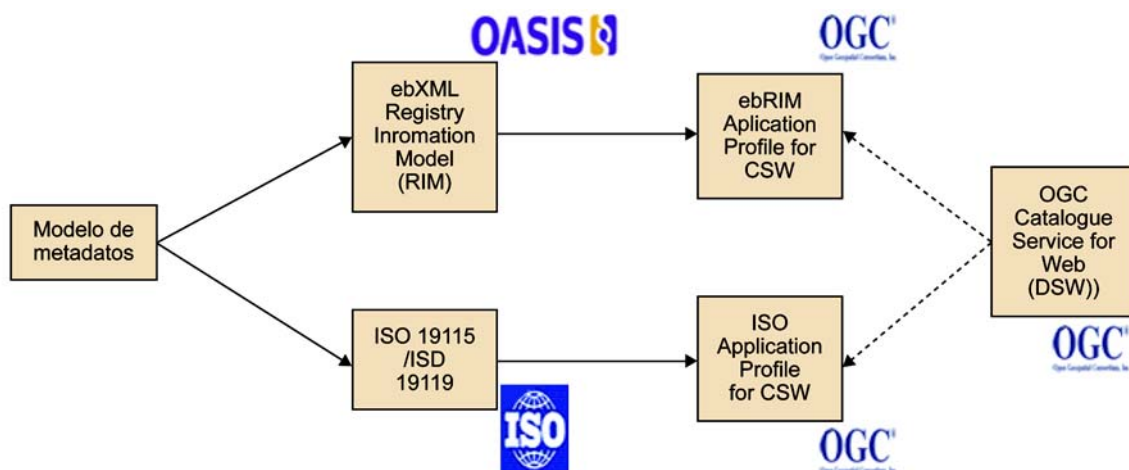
OASIS

OGC
Open Geospatial Consortium, Inc.

Modelo de metadatos

ebXML Registry Inromation Model (RIM)

ebRIM Aplication Profile for CSW

OGC Catalogue Service for Web (DSW))

OGC
Open Geospatial Consortium, Inc.

ISO 19115 /ISD 19119

ISO

ISO Application Profile for CSW

OGC
Open Geospatial Consortium, Inc.